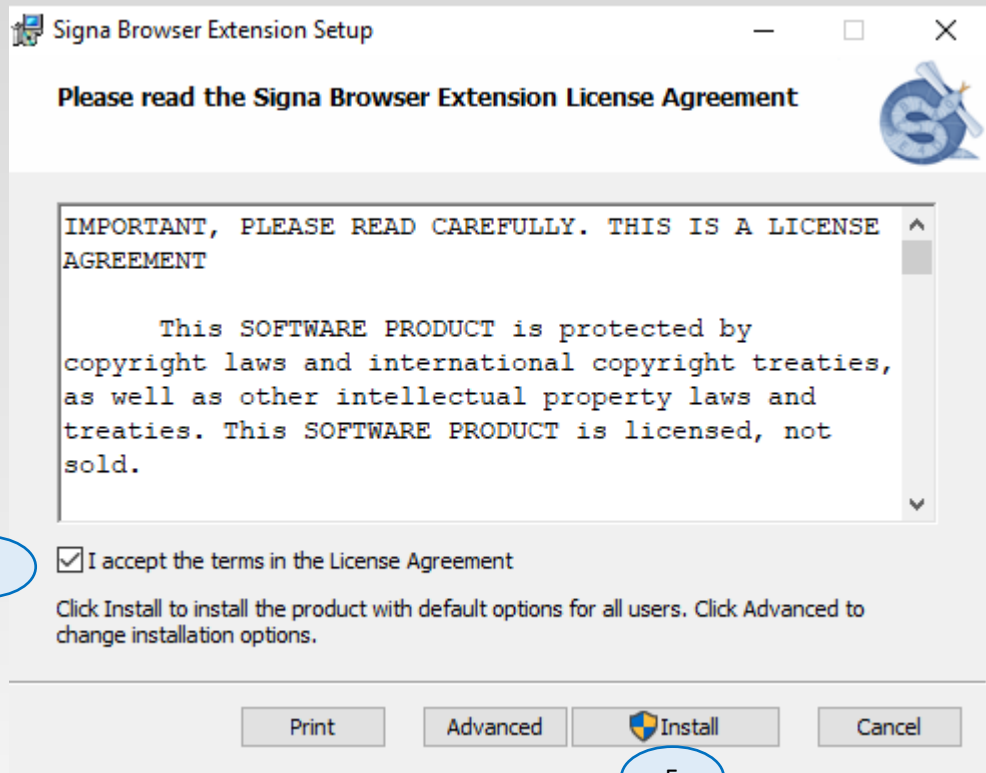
Signa Browser Extension Setup

Please read the Signa Browser Extension License Agreement

IMPORTANT, PLEASE READ CAREFULLY. THIS IS A LICENSE AGREEMENT

This SOFTWARE PRODUCT is protected by copyright laws and international copyright treaties, as well as other intellectual property laws and treaties. This SOFTWARE PRODUCT is licensed, not sold.

I accept the terms in the License Agreement

Click Install to install the product with default options for all users. Click Advanced to change installation options.

Print Advanced Install Cancel

5